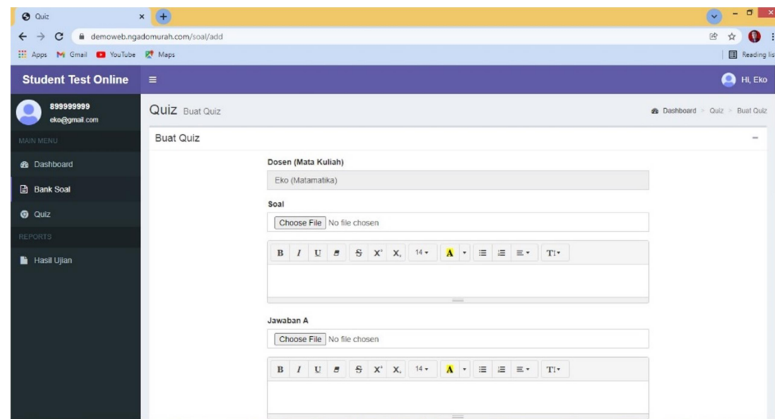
Quiz ×

demoweb.ngadomurah.com/soal/add

Apps Gmail YouTube Maps

Reading list

Student Test Online

Hi, Eko

899999999
eko@gmail.com

MAIN MENU

Dashboard

Bank Soal

Quiz

REPORTS

Hasil Ujian

Quiz Buat Quiz

Dashboard > Quiz > Buat Quiz

Buat Quiz

Dosen (Mata Kuliah)

Eko (Matamatika)

Soal

Choose File No file chosen

B I U S X² X₂ 14 A T

Jawaban A

Choose File No file chosen

B I U S X² X₂ 14 A T